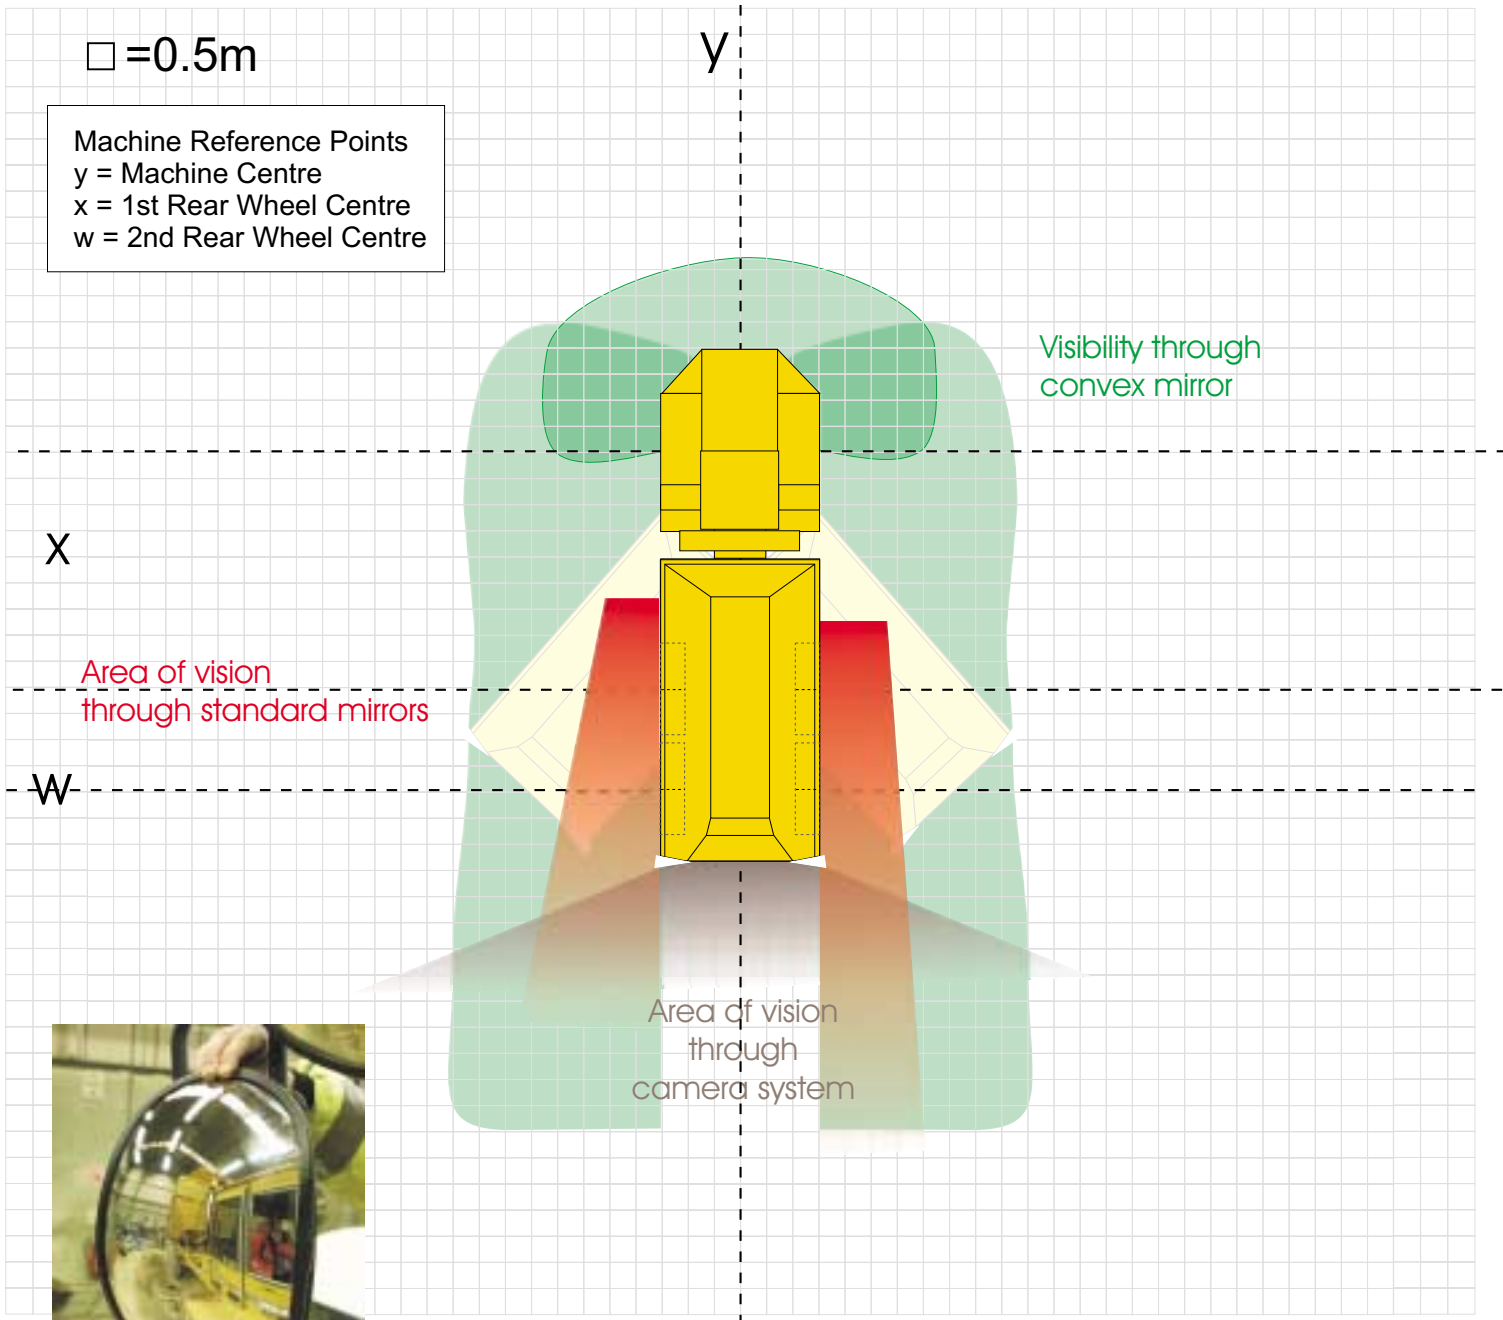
□ =0.5m

y

Machine Reference Points
y = Machine Centre
x = 1st Rear Wheel Centre
w = 2nd Rear Wheel Centre

Visibility through convex mirror

X

Area of vision through standard mirrors

W

Area of vision through camera system